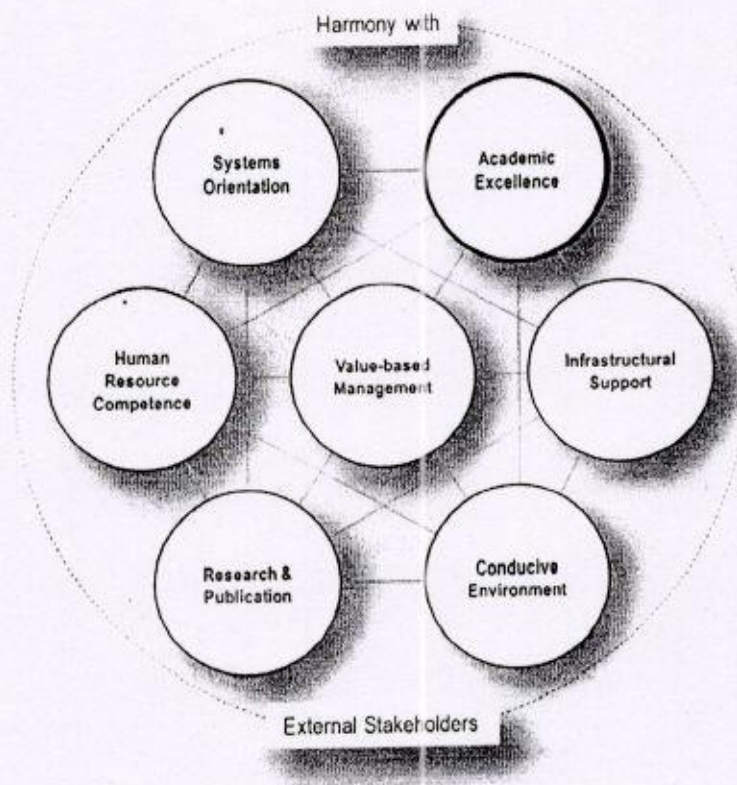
Harmony with

Systems Orientation

Academic Excellence

Human Resource Competence

Value-based Management

Infrastructural Support

Research & Publication

Conducive Environment

External Stakeholders